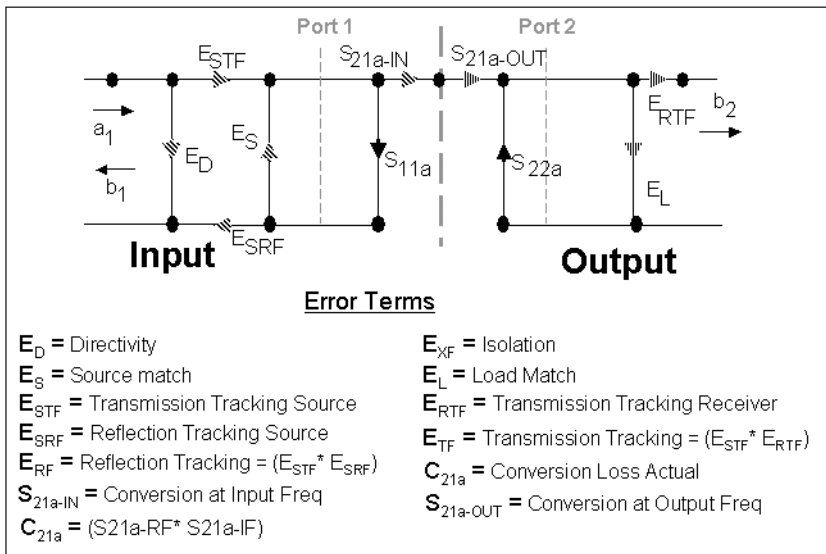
Port 1

Port 2

$E_{STF}$

$S_{21a\text{-}IN}$

$S_{21a\text{-}OUT}$

$a_1$

$b_1$

$E_D$

$E_S$

$S_{11a}$

$S_{22a}$

$E_{RTF}$

$b_2$

$E_L$

$E_{SRF}$

Input

Output

Error Terms

$E_D$ = Directivity

$E_S$ = Source match

$E_{STF}$ = Transmission Tracking Source

$E_{SRF}$ = Reflection Tracking Source

$E_{RF}$ = Reflection Tracking = ($E_{STF}$* $E_{SRF}$)

$S_{21a\text{-}IN}$ = Conversion at Input Freq

$C_{21a}$ = (S21a-RF* S21a-IF)

$E_{XF}$ = Isolation

$E_L$ = Load Match

$E_{RTF}$ = Transmission Tracking Receiver

$E_{TF}$ = Transmission Tracking = ($E_{STF}$* $E_{RTF}$)

$C_{21a}$ = Conversion Loss Actual

$S_{21a\text{-}OUT}$ = Conversion at Output Freq